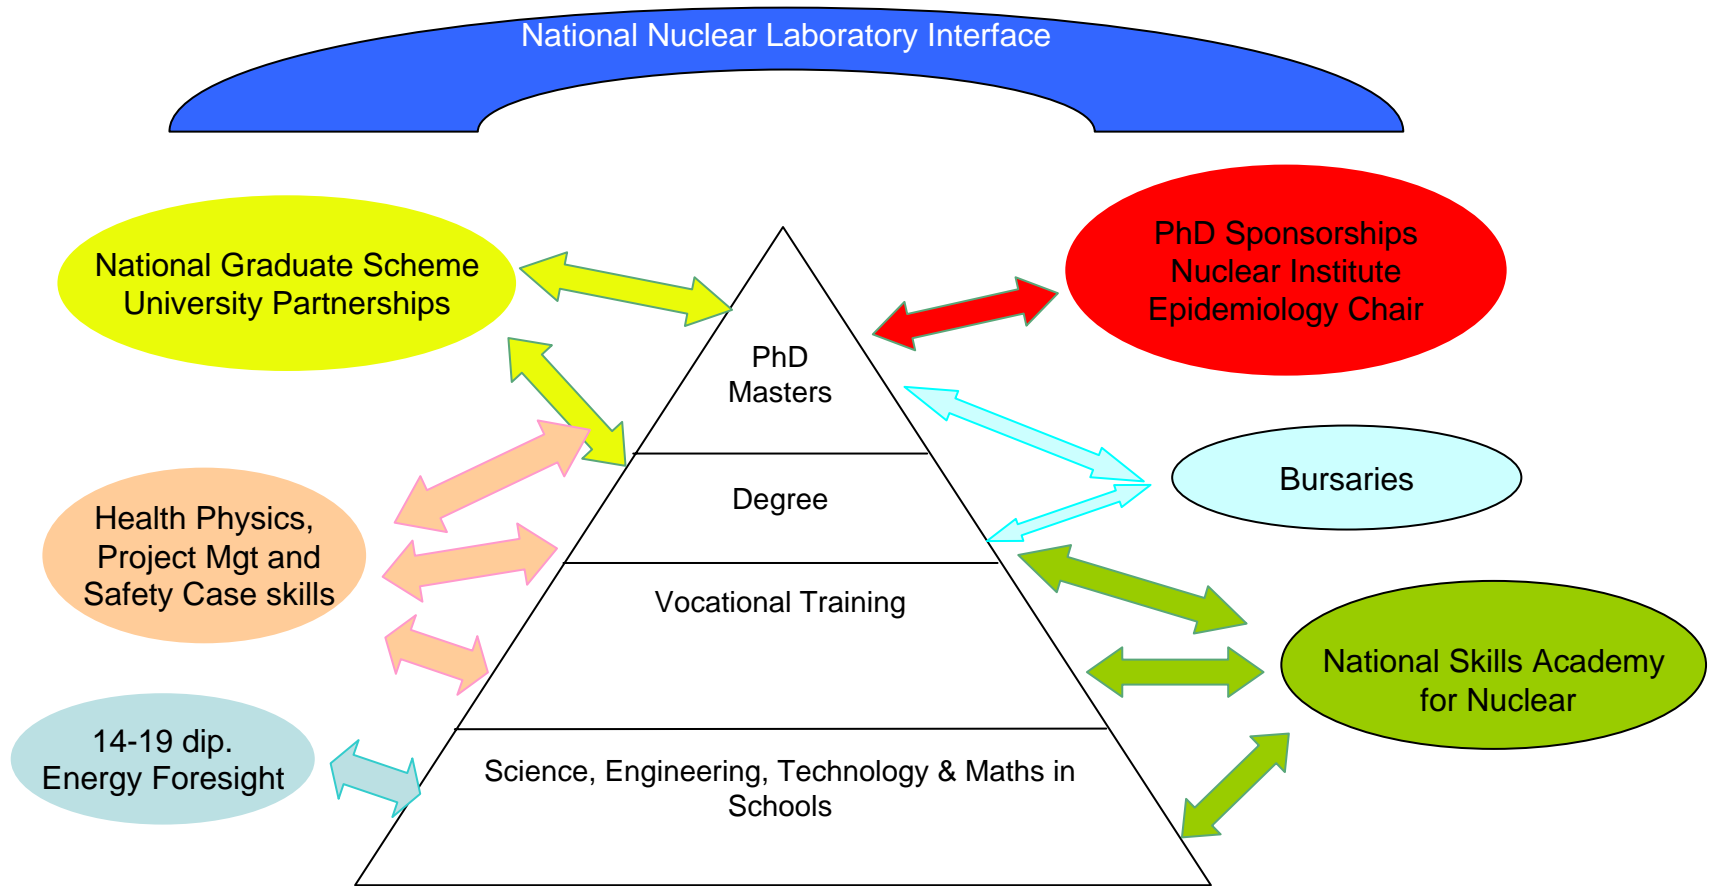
National Nuclear Laboratory Interface

National Graduate Scheme
University Partnerships

PhD Sponsorships
Nuclear Institute
Epidemiology Chair

PhD
Masters

Bursaries

Degree

Health Physics,
Project Mgt and
Safety Case skills

Vocational Training

National Skills Academy
for Nuclear

14-19 dip.
Energy Foresight

Science, Engineering, Technology & Maths in Schools